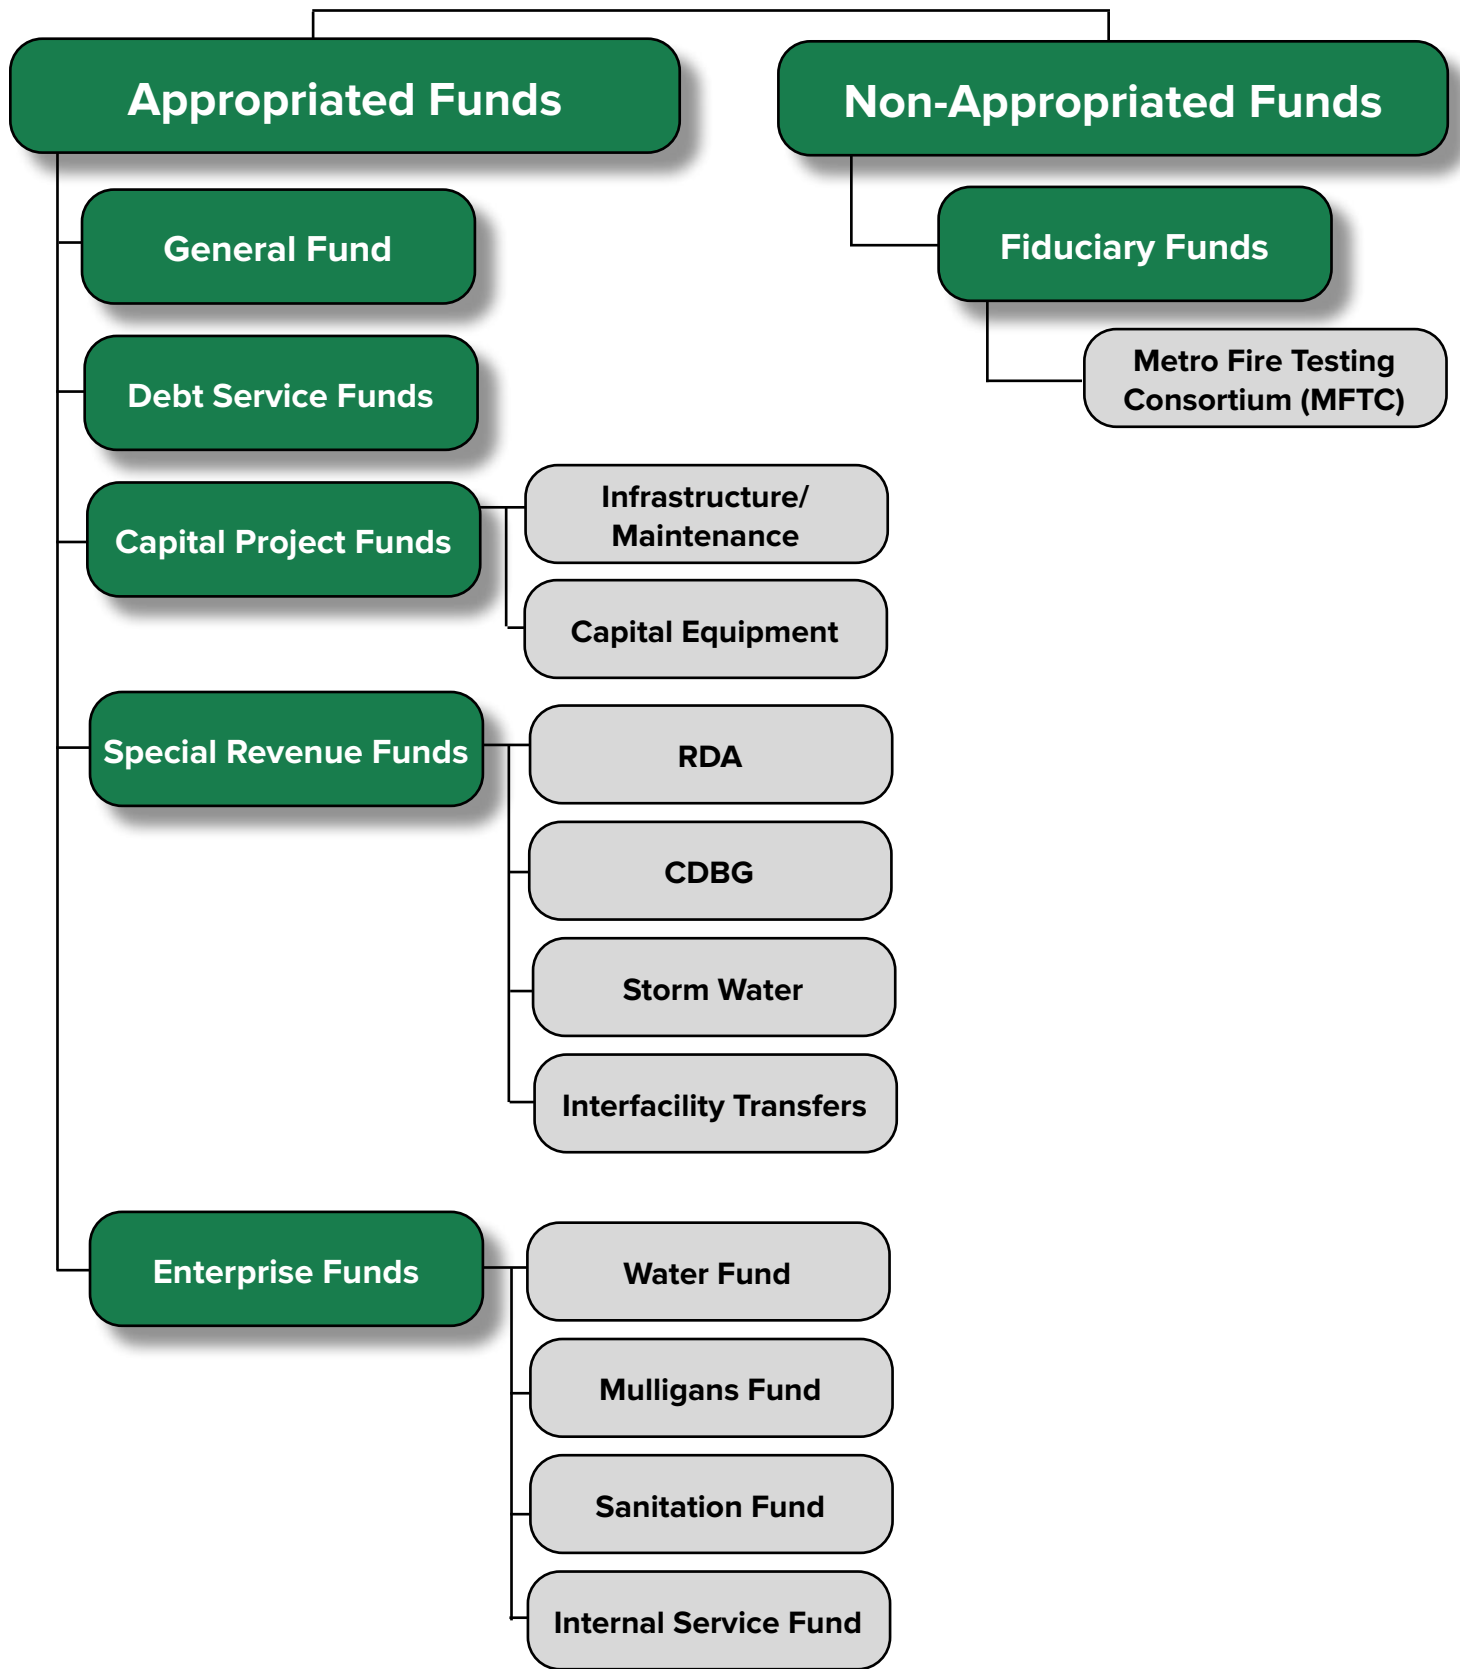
Appropriated Funds

Non-Appropriated Funds

General Fund

Debt Service Funds

Capital Project Funds

Infrastructure/ Maintenance

Capital Equipment

Special Revenue Funds

RDA

CDBG

Storm Water

Interfacility Transfers

Enterprise Funds

Water Fund

Mulligans Fund

Sanitation Fund

Internal Service Fund

Fiduciary Funds

Metro Fire Testing Consortium (MFTC)